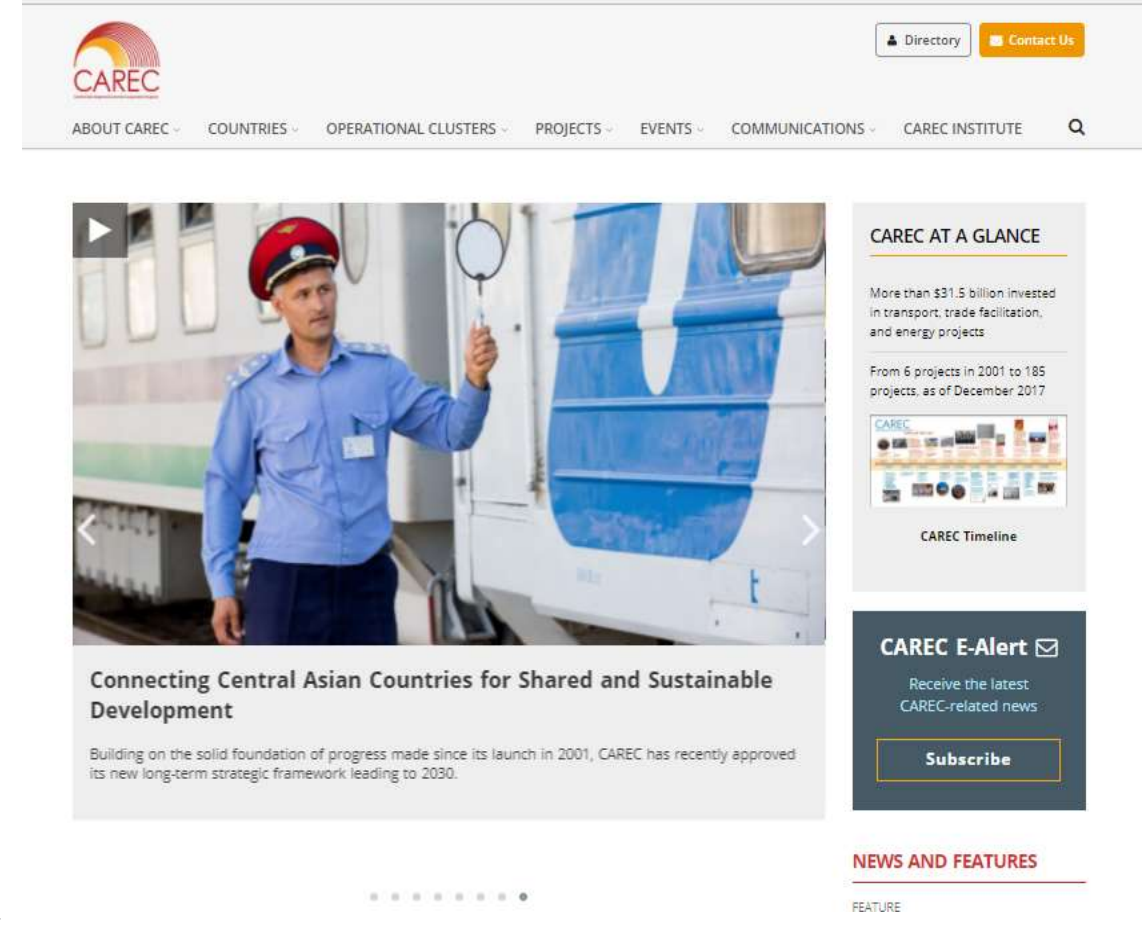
CARE
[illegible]

Directory
Contact Us

ABOUT CAREC
COUNTRIES
OPERATIONAL CLUSTERS
PROJECTS
EVENTS
COMMUNICATIONS
CAREC INSTITUTE

Connecting Central Asian Countries for Shared and Sustainable Development

Building on the solid foundation of progress made since its launch in 2001, CAREC has recently approved its new long-term strategic framework leading to 2030.

CAREC AT A GLANCE

More than $31.5 billion invested in transport, trade facilitation, and energy projects

From 6 projects in 2001 to 185 projects, as of December 2017

CAREC Timeline

CAREC E-Alert

Receive the latest CAREC-related news

Subscribe

NEWS AND FEATURES

FEATURE